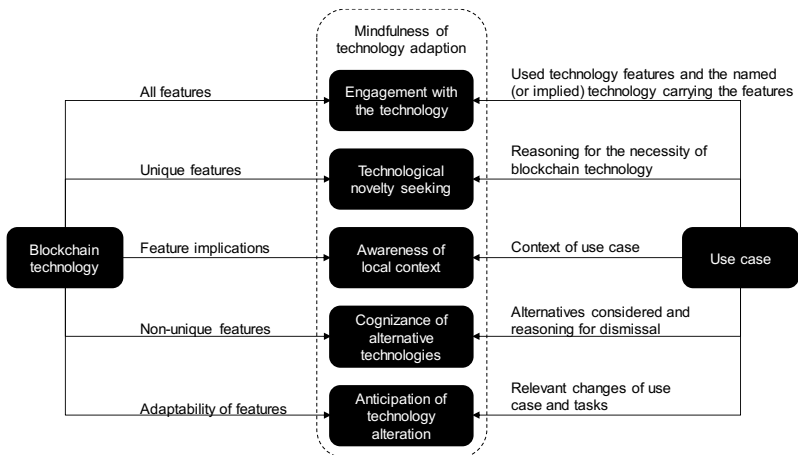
Mindfulness of technology adaption

Blockchain technology

All features

Engagement with the technology

Used technology features and the named (or implied) technology carrying the features

Unique features

Technological novelty seeking

Reasoning for the necessity of blockchain technology

Feature implications

Awareness of local context

Context of use case

Use case

Non-unique features

Cognizance of alternative technologies

Alternatives considered and reasoning for dismissal

Adaptability of features

Anticipation of technology alteration

Relevant changes of use case and tasks